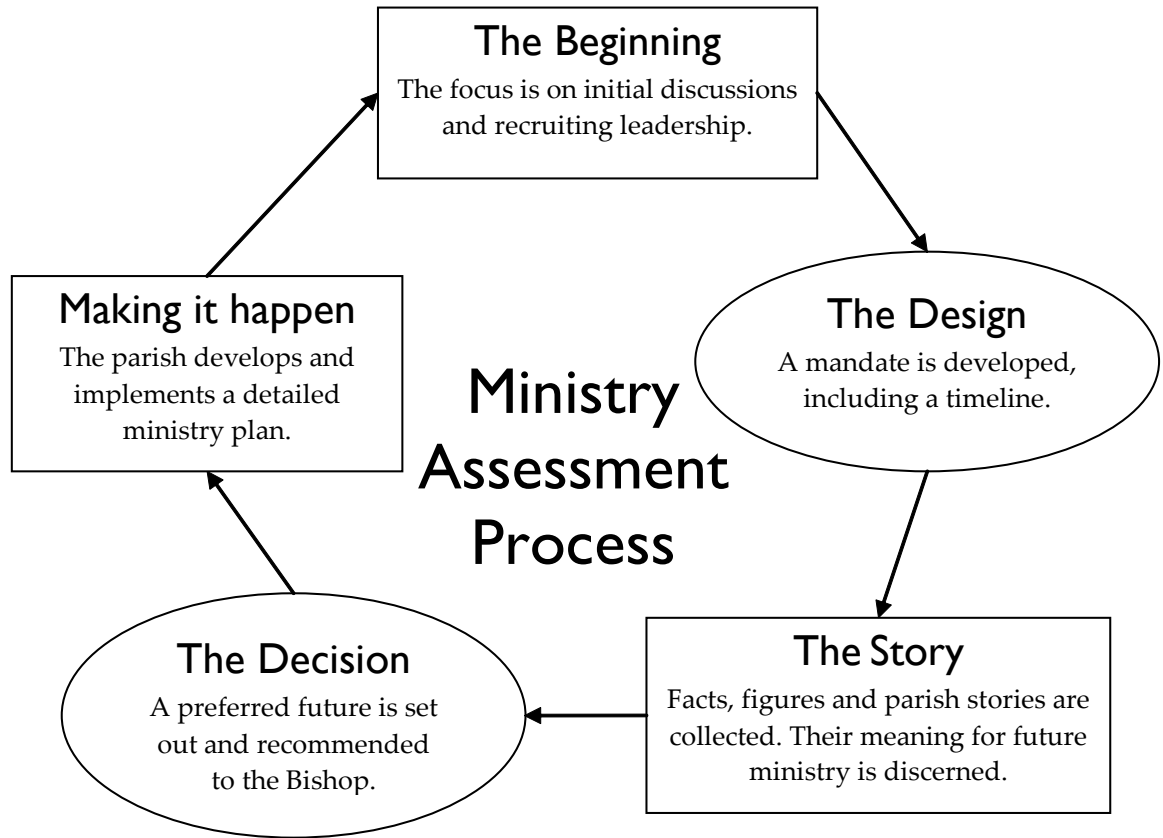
The Beginning
The focus is on initial discussions and recruiting leadership.

Making it happen
The parish develops and implements a detailed ministry plan.

The Design
A mandate is developed, including a timeline.

Ministry Assessment Process

The Decision
A preferred future is set out and recommended to the Bishop.

The Story
Facts, figures and parish stories are collected. Their meaning for future ministry is discerned.